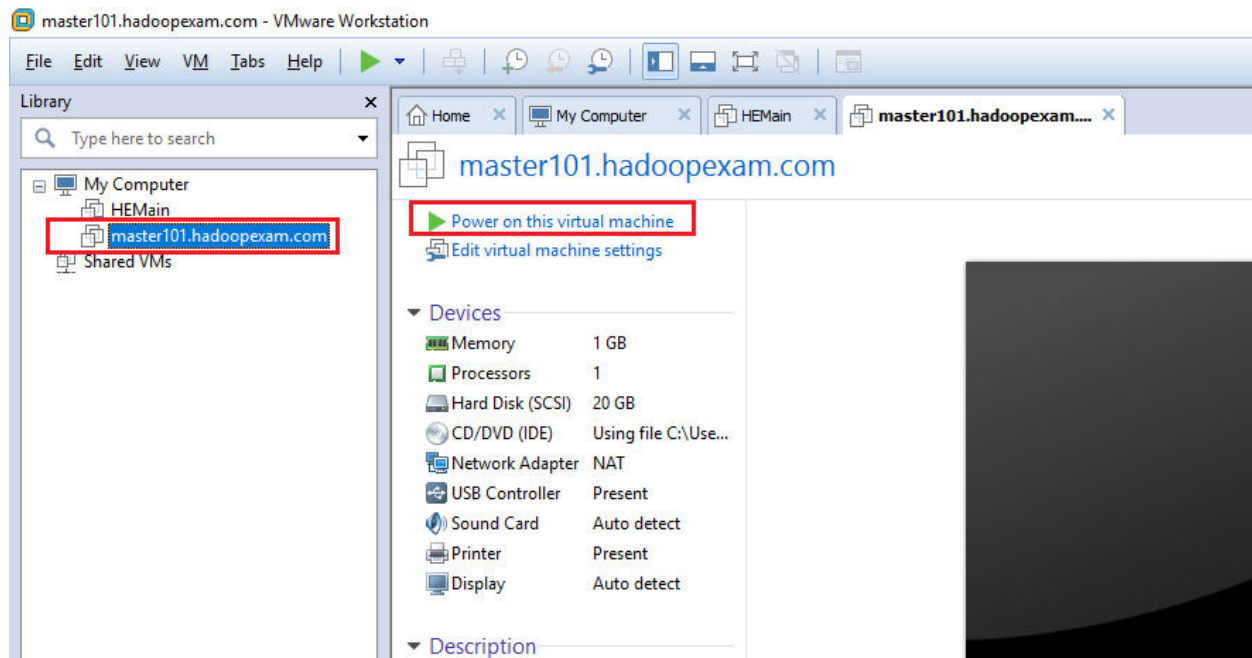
master101.hadoopexam.com - VMware Workstation

File Edit View VM Tabs Help

Library

Type here to search

My Computer
HEMain
master101.hadoopexam.com
Shared VMs

Home
My Computer
HEMain
master101.hadoopexam....

master101.hadoopexam.com

Power on this virtual machine
Edit virtual machine settings

Devices

| | |
|---|---|
| Memory | 1 GB |
| Processors | 1 |
| Hard Disk (SCSI) | 20 GB |
| CD/DVD (IDE) | Using file C:\Use... |
| Network Adapter | NAT |
| USB Controller | Present |
| Sound Card | Auto detect |
| Printer | Present |
| Display | Auto detect |

Description